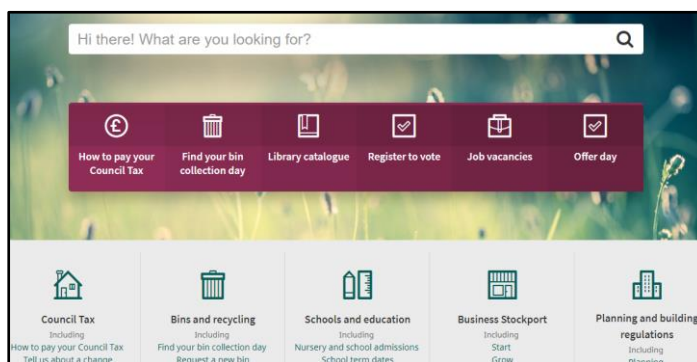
Hi there! What are you looking for?

How to pay your Council Tax

Find your bin collection day

Library catalogue

Register to vote

Job vacancies

Offer day

Council Tax
Including
How to pay your Council Tax
Tell us about a change

Bins and recycling
Including
Find your bin collection day
Request a new bin

Schools and education
Including
Nursery and school admissions
School term dates

Business Stockport
Including
Start
Grow

Planning and building regulations
Including
Planning